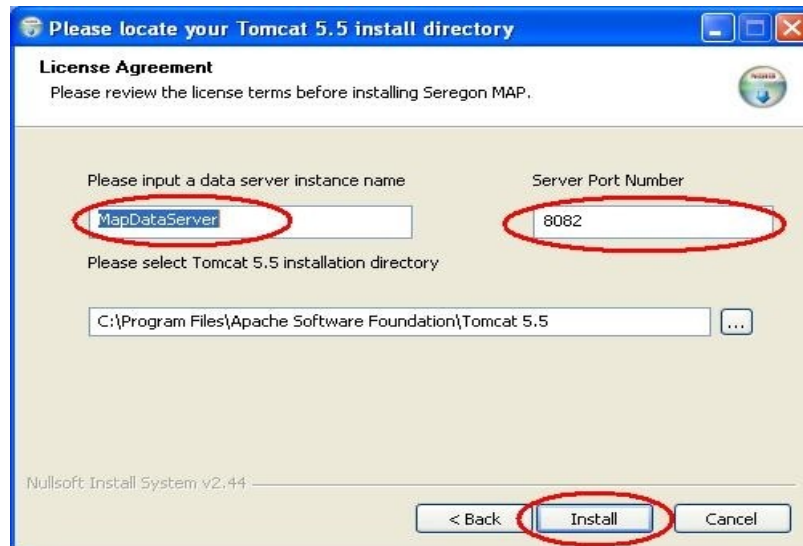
Please locate your Tomcat 5.5 install directory

License Agreement
Please review the license terms before installing Seregon MAP.

Please input a data server instance name

MapDataServer

Server Port Number

8082

Please select Tomcat 5.5 installation directory

C:\Program Files\Apache Software Foundation\Tomcat 5.5

...

Nullsoft Install System v2.44

< Back

Install

Cancel